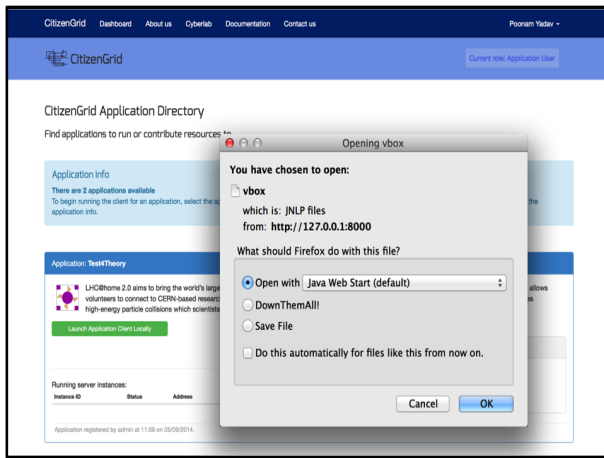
CitizenGrid Dashboard About us Cyberlab Documentation Contact us Poonam Yadav ▾

CitizenGrid

Current role: Application User

CitizenGrid Application Directory

Find applications to run or contribute resources to

Application info

There are 2 applications available

To begin running the client for an application, select the ap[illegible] the application info.

Application: Test4Theory

LHC@home 2.0 aims to bring the world's large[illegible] volunteers to connect to CERN-based research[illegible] high-energy particle collisions which scientists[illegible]

allows

Launch Application Client Locally

Running server instances:

| Instance ID | Status | Address |
|---|---|---|

Application registered by admin at 11:59 on 05/09/2014.

Opening vbox

You have chosen to open:

vbox

which is: JNLP files

from: http://127.0.0.1:8000

What should Firefox do with this file?

Open with Java Web Start (default)

DownThemAll!

Save File

Do this automatically for files like this from now on.

Cancel OK